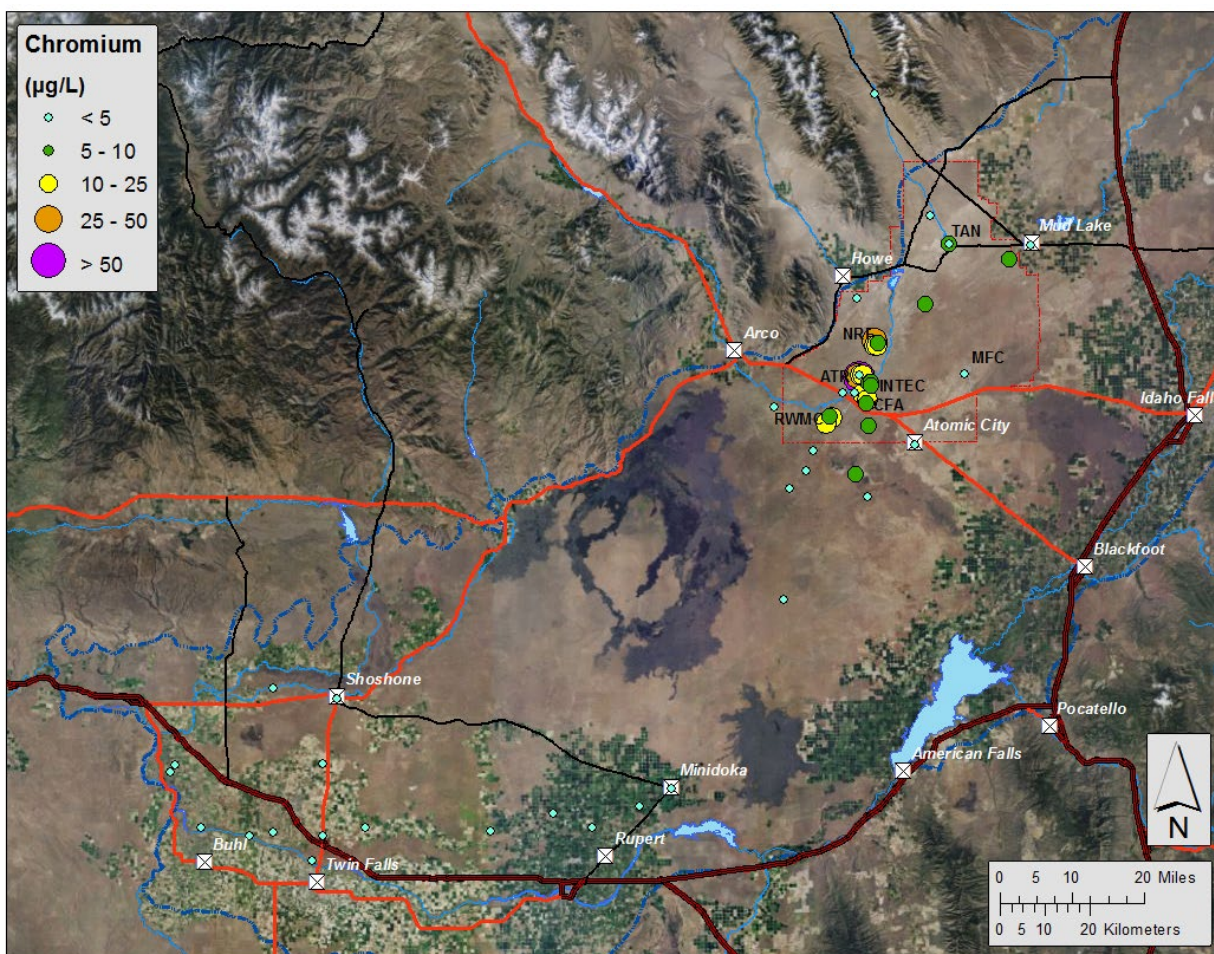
Chromium
(µg/L)
< 5
5 - 10
10 - 25
25 - 50
> 50

TAN
Mud Lake
Howe
NRF
Arco
MFC
ATR
INTEC
CFA
RWMC
Atomic City
Idaho Falls
Blackfoot
Shoshone
Pocatello
American Falls
Minidoka
Rupert
Buhl
Twin Falls

N

0 5 10 20 Miles
0 5 10 20 Kilometers